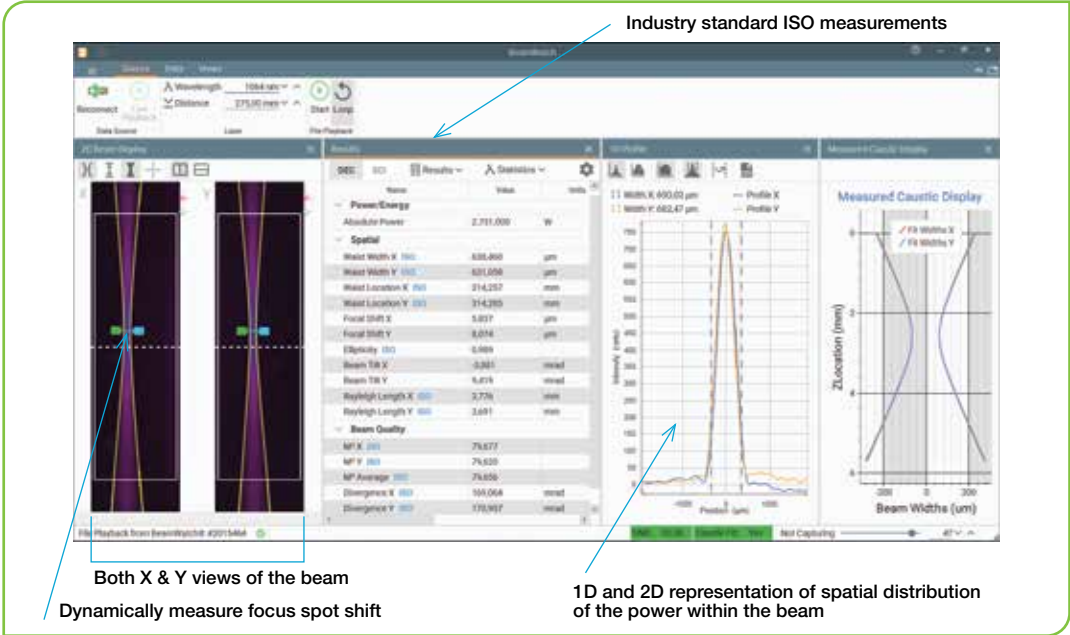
Industry standard ISO measurements

BeamWatch

Reconnect

Wavelength 1064 nm

Distance 275.00 mm

Start Loop

Data Source

Laser

File Playback

2D Beam Display

Results

1D Profile

Measured Caustic Display

D4σ

Results

Statistics

Name

Value

Units

Power/Energy

Absolute Power 2,751.000 W

Spatial

Waist Width X ISO 638.460 µm

Waist Width Y ISO 631.058 µm

Waist Location X ISO 314.257 mm

Waist Location Y ISO 314.265 mm

Focal Shift X 5.837 µm

Focal Shift Y 8.074 µm

Ellipticity ISO 0.989

Beam Tilt X -3.881 mrad

Beam Tilt Y 5.415 mrad

Rayleigh Length X ISO 3.776 mm

Rayleigh Length Y ISO 3.697 mm

Beam Quality

M² X ISO 79.677

M² Y ISO 79.635

M² Average ISO 79.656

Divergence X ISO 169.064 mrad

Divergence Y ISO 170.907 mrad

Width X: 650.03 µm

Width Y: 682.47 µm

Profile X

Profile Y

Intensity (units)

Position (µm)

Measured Caustic Display

Fit Widths X

Fit Widths Y

ZLocation (mm)

Beam Widths (um)

File Playback from BeamWatch® #2015464

Not Capturing

Both X & Y views of the beam

Dynamically measure focus spot shift

1D and 2D representation of spatial distribution of the power within the beam